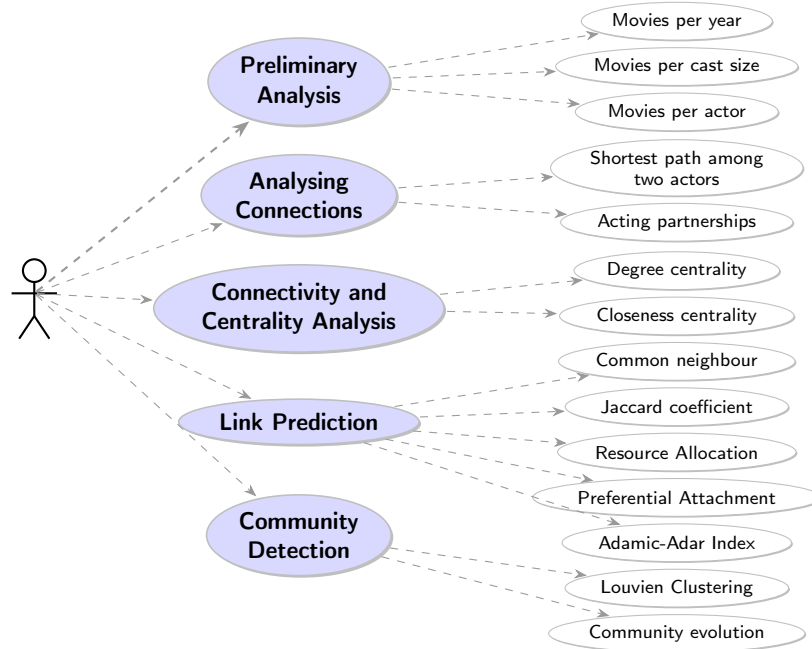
Preliminary Analysis

Movies per year

Movies per cast size

Movies per actor

Analysing Connections

Shortest path among two actors

Acting partnerships

Connectivity and Centrality Analysis

Degree centrality

Closeness centrality

Link Prediction

Common neighbour

Jaccard coefficient

Resource Allocation

Preferential Attachment

Adamic-Adar Index

Community Detection

Louvien Clustering

Community evolution